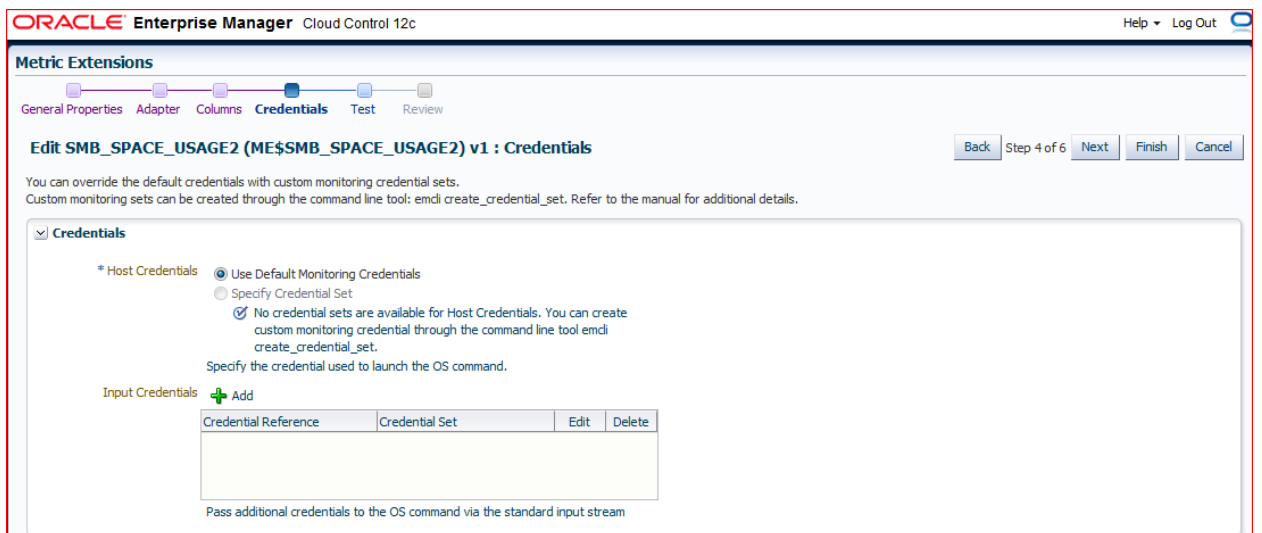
ORACLE Enterprise Manager Cloud Control 12c

Help ▾ Log Out

Metric Extensions

General Properties Adapter Columns Credentials Test Review

Edit SMB_SPACE_USAGE2 (ME$SMB_SPACE_USAGE2) v1 : Credentials

Back Step 4 of 6 Next Finish Cancel

You can override the default credentials with custom monitoring credential sets.
Custom monitoring sets can be created through the command line tool: emcli create_credential_set. Refer to the manual for additional details.

Credentials

* Host Credentials
Use Default Monitoring Credentials
Specify Credential Set
No credential sets are available for Host Credentials. You can create custom monitoring credential through the command line tool emcli create_credential_set.
Specify the credential used to launch the OS command.

Input Credentials Add

| Credential Reference | Credential Set | Edit | Delete |
|---|---|---|---|

Pass additional credentials to the OS command via the standard input stream